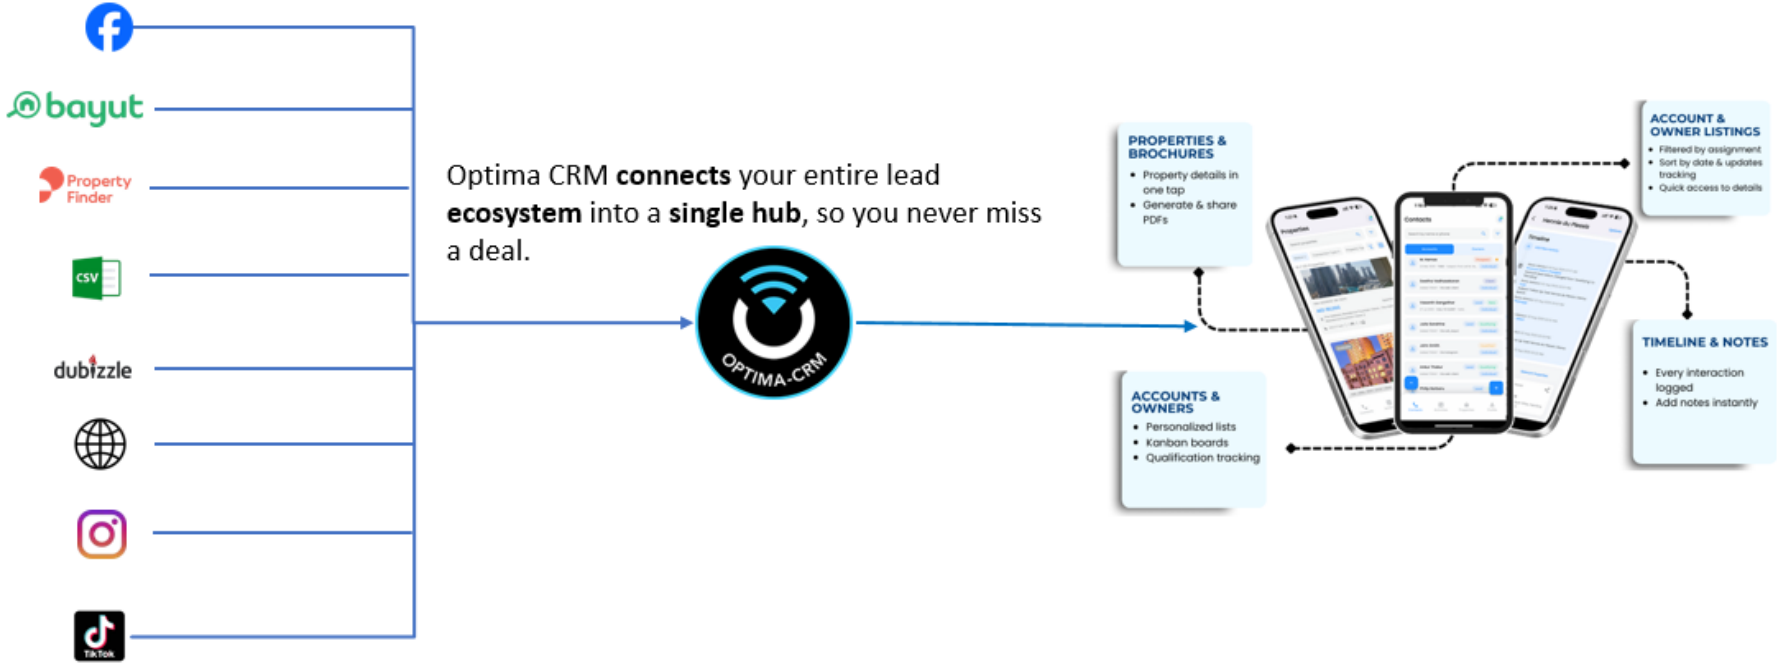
bayut

Property Finder

CSV

dubizzle

TikTok

Optima CRM **connects** your entire lead **ecosystem** into a **single hub**, so you never miss a deal.

OPTIMA-CRM

PROPERTIES & BROCHURES
• Property details in one tap
• Generate & share PDFs

ACCOUNT & OWNER LISTINGS
• Filtered by assignment
• Sort by date & updates tracking
• Quick access to details

ACCOUNTS & OWNERS
• Personalized lists
• Kanban boards
• Qualification tracking

TIMELINE & NOTES
• Every interaction logged
• Add notes instantly